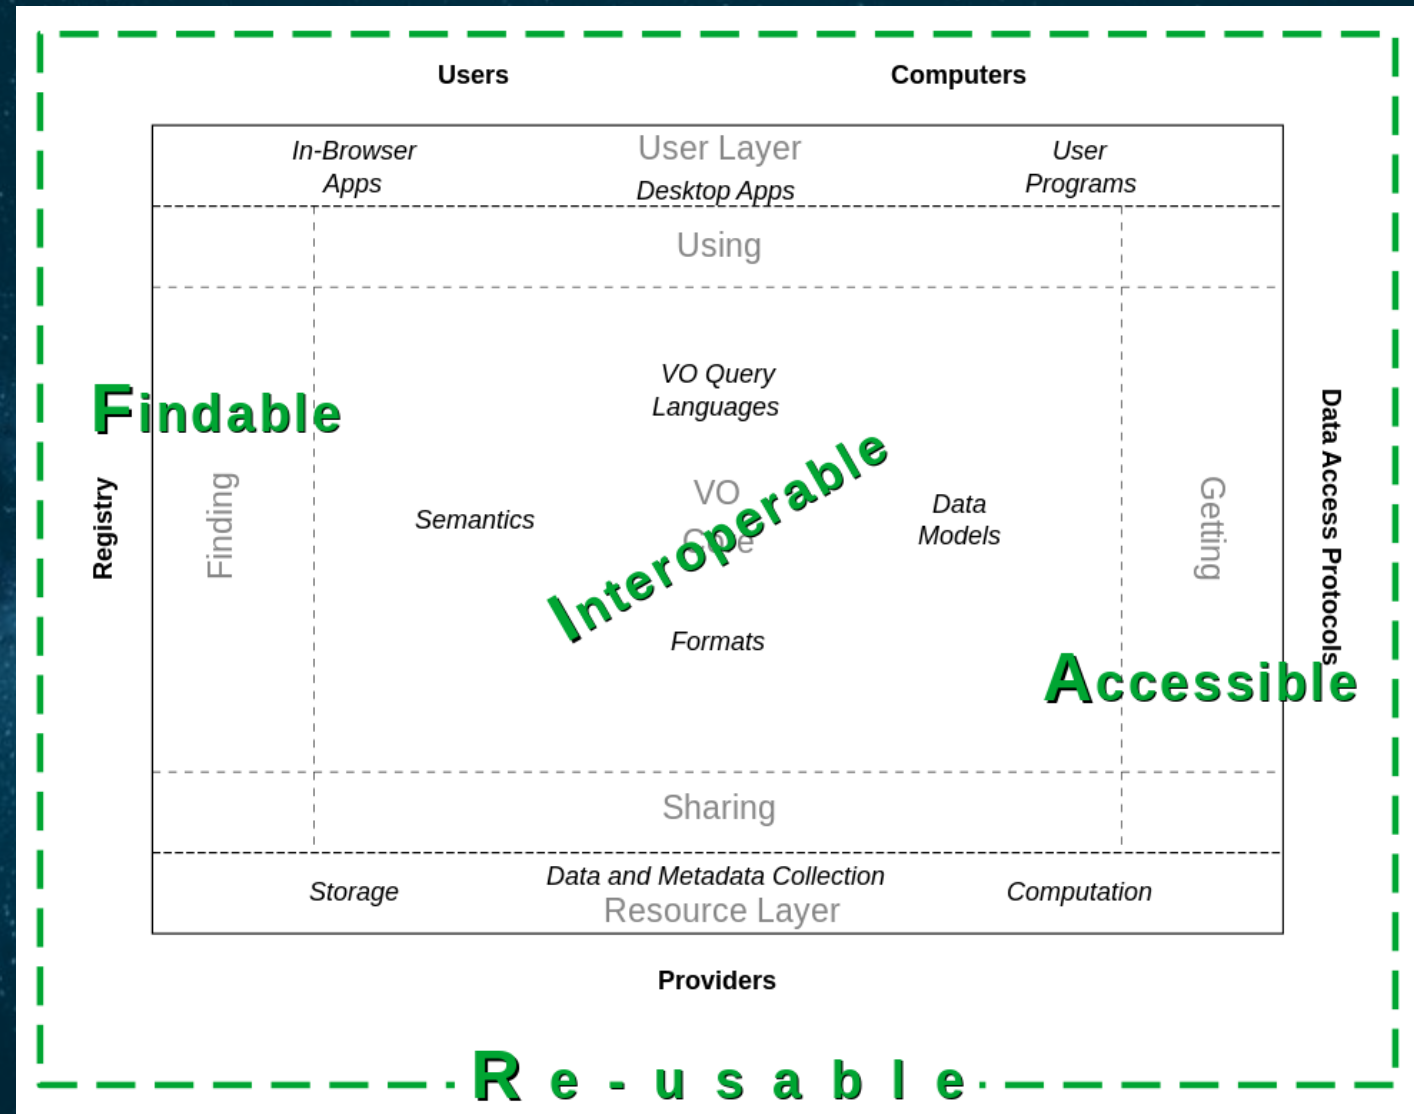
Users

Computers

In-Browser Apps

User Layer

Desktop Apps

User Programs

Using

VO Query Languages

Findable

Registry

Finding

Semantics

VO Core

Interoperable

Data Models

Getting

Data Access Protocols

Formats

Accessible

Sharing

Storage

Data and Metadata Collection

Resource Layer

Computation

Providers

R e - u s a b l e